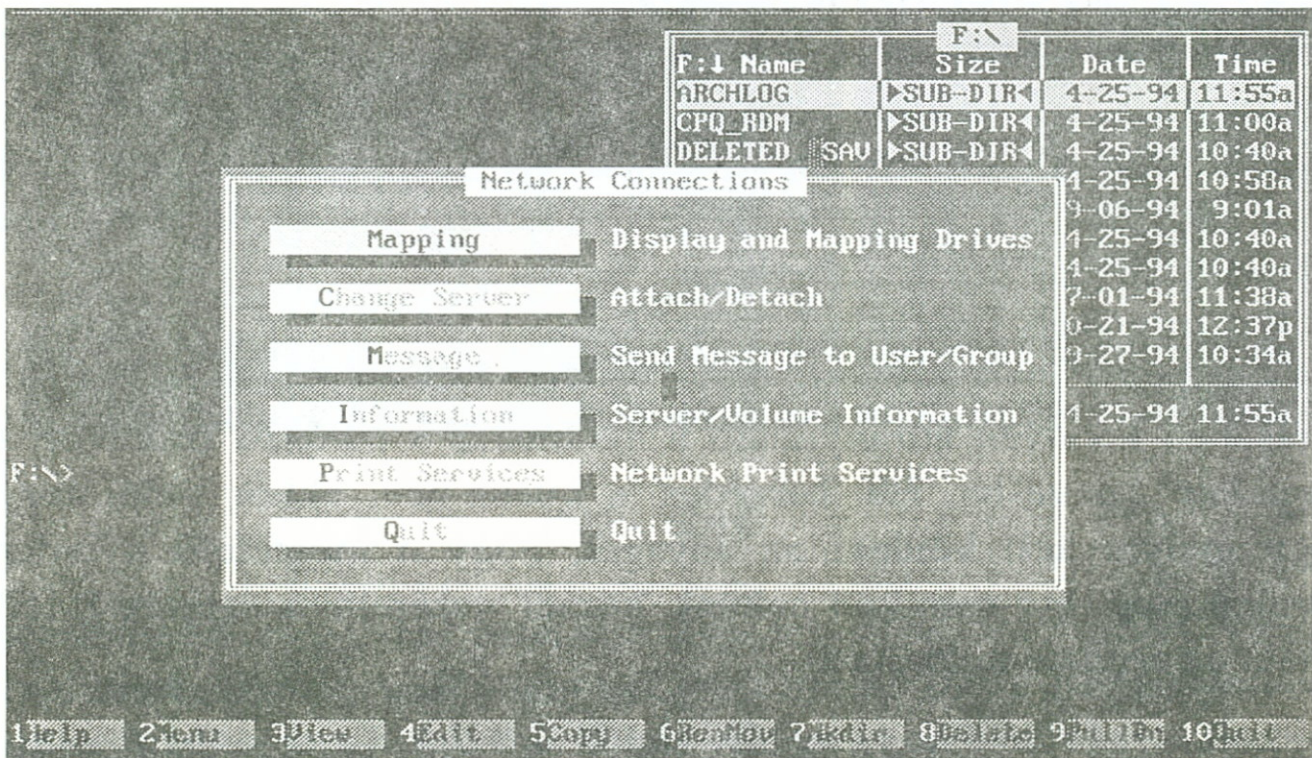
F:\

| F:↓ Name | Size | Date | Time |
|---|---|---|---|
| ARCHLOG | ▶SUB-DIR◀ | 4-25-94 | 11:55a |
| CPQ_RDM | ▶SUB-DIR◀ | 4-25-94 | 11:00a |
| DELETED SAV | ▶SUB-DIR◀ | 4-25-94 | 10:40a |
| | | 4-25-94 | 10:58a |
| | | 9-06-94 | 9:01a |
| | | 4-25-94 | 10:40a |
| | | 4-25-94 | 10:40a |
| | | 7-01-94 | 11:38a |
| | | 0-21-94 | 12:37p |
| | | 9-27-94 | 10:34a |
| | | 4-25-94 | 11:55a |

Network Connections

Mapping Display and Mapping Drives

Change Server Attach/Detach

Message Send Message to User/Group

Information Server/Volume Information

Print Services Network Print Services

Quit Quit

F:\>

1Help 2Menu 3View 4Edit 5Copy 6RenMov 7Mkdir 8Delete 9PullDn 10Quit